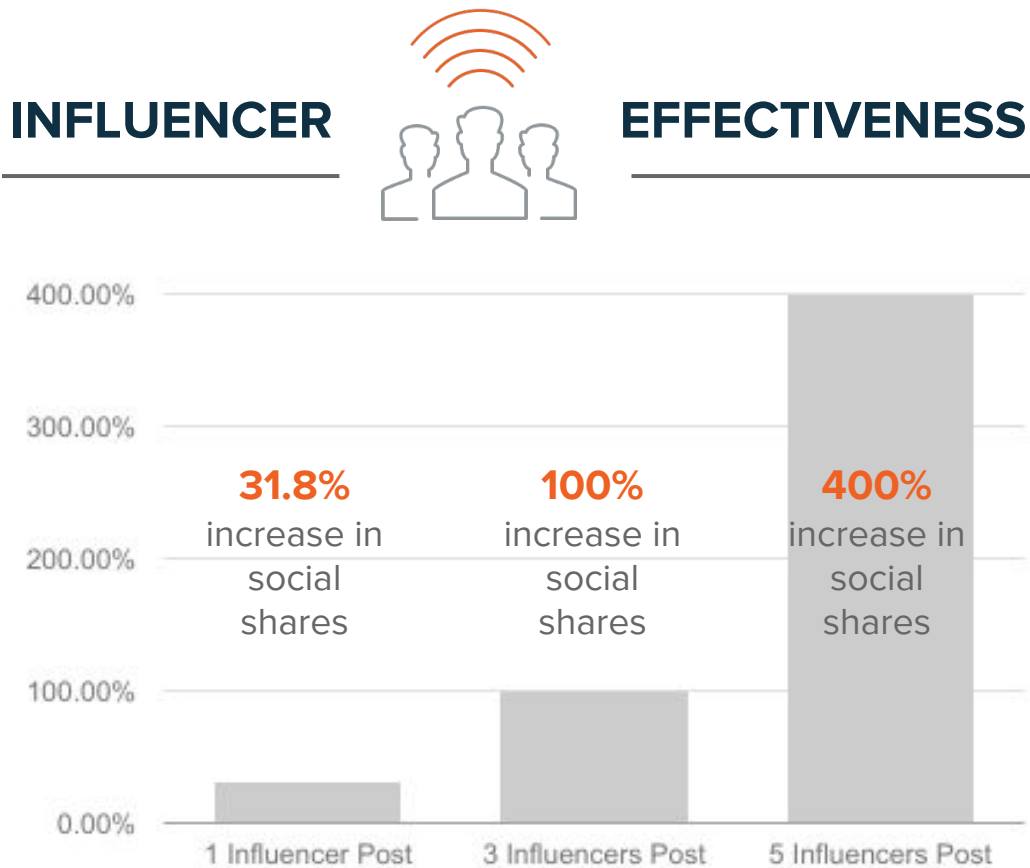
INFLUENCER EFFECTIVENESS

400.00%
300.00%
200.00%
100.00%
0.00%

31.8% increase in social shares

100% increase in social shares

400% increase in social shares

1 Influencer Post
3 Influencers Post
5 Influencers Post